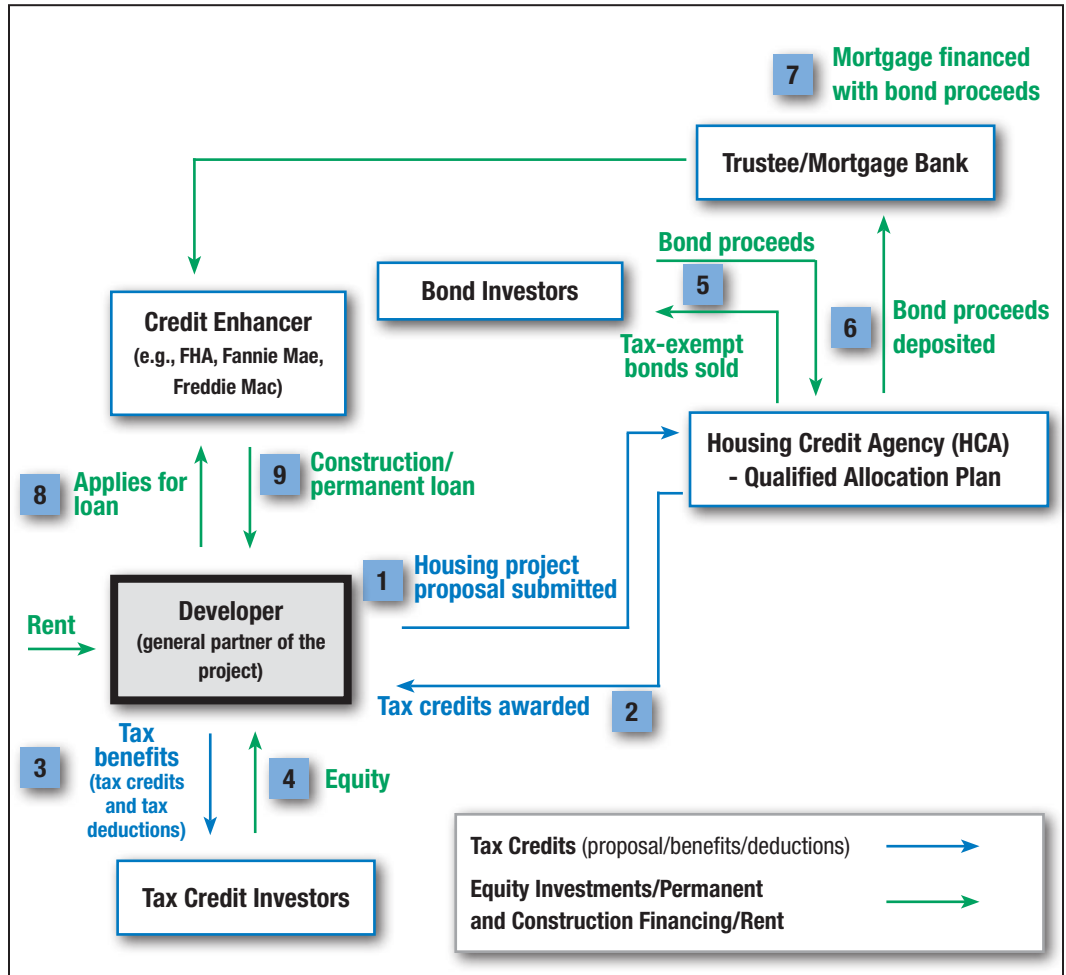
7 Mortgage financed with bond proceeds

Trustee/Mortgage Bank

Bond proceeds

Bond Investors

5

6 Bond proceeds deposited

Tax-exempt bonds sold

Credit Enhancer
(e.g., FHA, Fannie Mae, Freddie Mac)

Housing Credit Agency (HCA) - Qualified Allocation Plan

8 Applies for loan

9 Construction/ permanent loan

1 Housing project proposal submitted

Rent

Developer
(general partner of the project)

Tax credits awarded 2

Tax benefits (tax credits and tax deductions)

3

4 Equity

Tax Credit Investors

Tax Credits (proposal/benefits/deductions)

Equity Investments/Permanent and Construction Financing/Rent